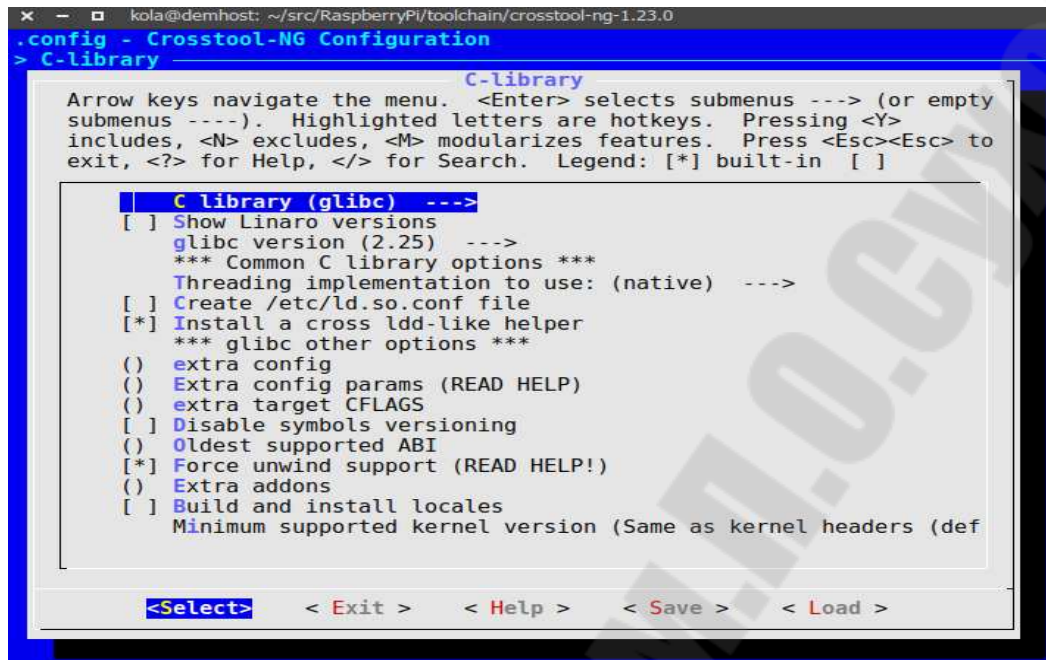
kola@demhost: ~/src/RaspberryPi/toolchain/crosstool-ng-1.23.0
.config - Crosstool-NG Configuration
> C-library
C-library
Arrow keys navigate the menu. <Enter> selects submenus ---> (or empty submenus ----). Highlighted letters are hotkeys. Pressing <Y> includes, <N> excludes, <M> modularizes features. Press <Esc><Esc> to exit, <?> for Help, </> for Search. Legend: [*] built-in [ ]

C library (glibc) --->
[ ] Show Linaro versions
glibc version (2.25) --->
*** Common C library options ***
Threading implementation to use: (native) --->
[ ] Create /etc/ld.so.conf file
[*] Install a cross ldd-like helper
*** glibc other options ***
() extra config
() Extra config params (READ HELP)
() extra target CFLAGS
[ ] Disable symbols versioning
() Oldest supported ABI
[*] Force unwind support (READ HELP!)
() Extra addons
[ ] Build and install locales
Minimum supported kernel version (Same as kernel headers (def

<Select> < Exit > < Help > < Save > < Load >